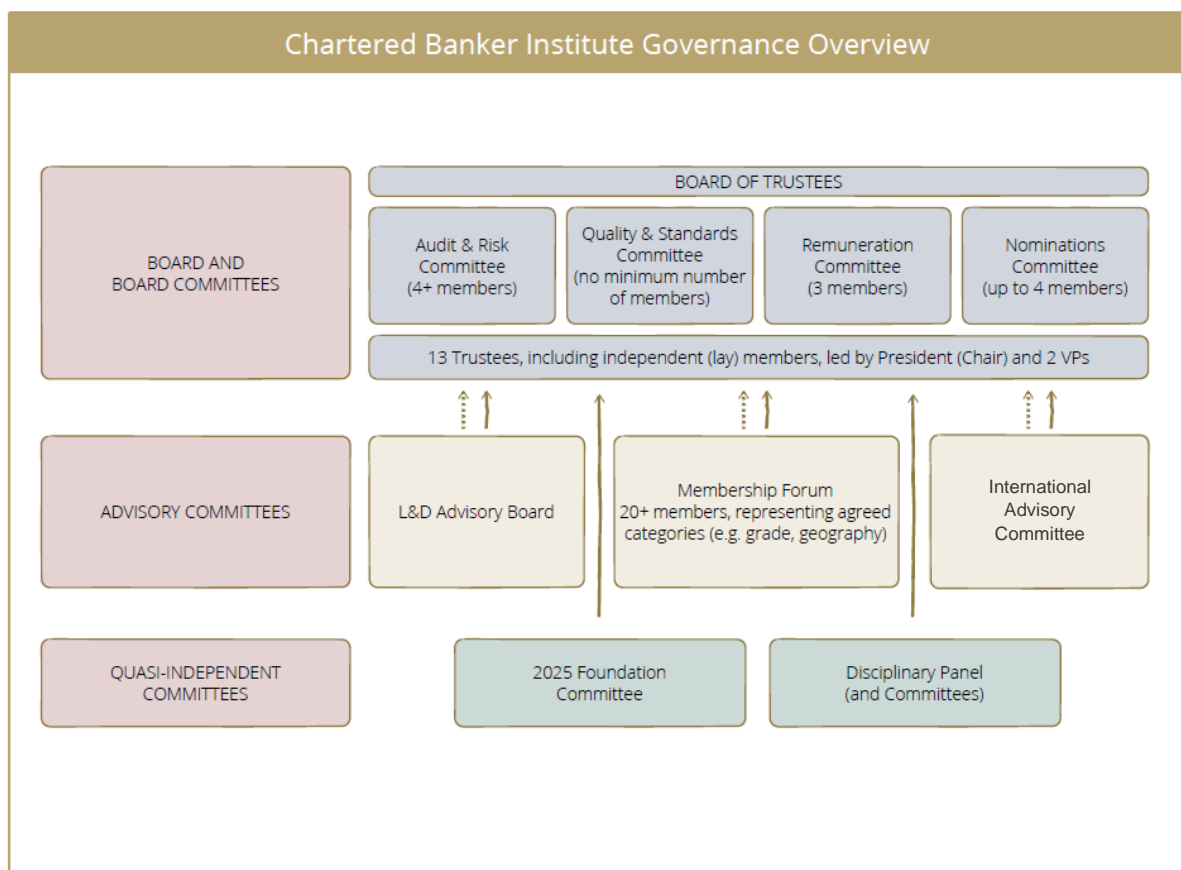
Chartered Banker Institute Governance Overview

BOARD AND BOARD COMMITTEES

BOARD OF TRUSTEES

Audit & Risk Committee (4+ members)

Quality & Standards Committee (no minimum number of members)

Remuneration Committee (3 members)

Nominations Committee (up to 4 members)

13 Trustees, including independent (lay) members, led by President (Chair) and 2 VPs

ADVISORY COMMITTEES

L&D Advisory Board

Membership Forum 20+ members, representing agreed categories (e.g. grade, geography)

International Advisory Committee

QUASI-INDEPENDENT COMMITTEES

2025 Foundation Committee

Disciplinary Panel (and Committees)